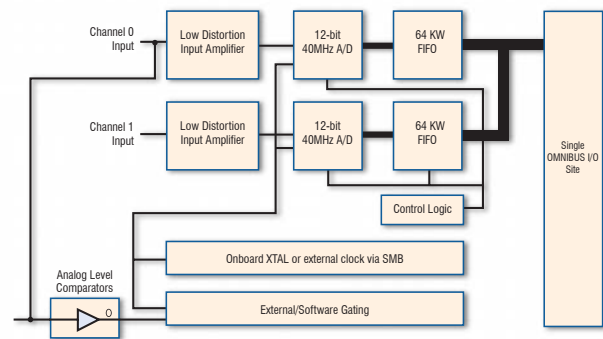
Channel 0
Input

Low Distortion
Input Amplifier

12-bit
40MHz A/D

64 KW
FIFO

Channel 1
Input

Low Distortion
Input Amplifier

12-bit
40MHz A/D

64 KW
FIFO

Single
OMNIBUS I/O
Site

Control Logic

Onboard XTAL or external clock via SMB

Analog Level
Comparators

O

External/Software Gating